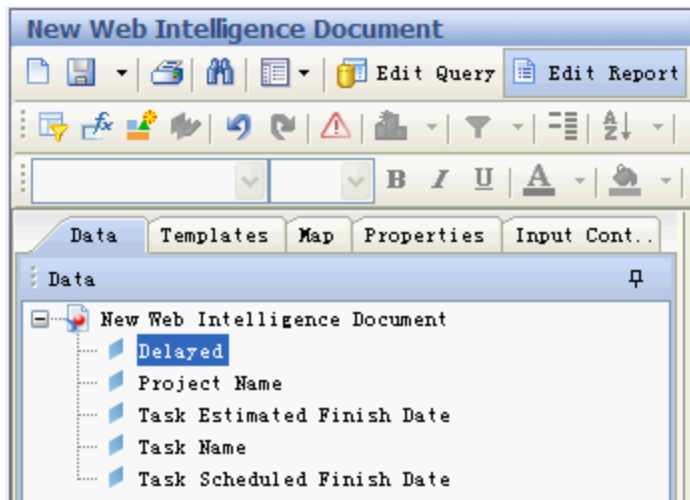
New Web Intelligence Document

Edit Query

Edit Report

B I U A

Data

Templates

Map

Properties

Input Cont..

Data

New Web Intelligence Document

Delayed

Project Name

Task Estimated Finish Date

Task Name

Task Scheduled Finish Date